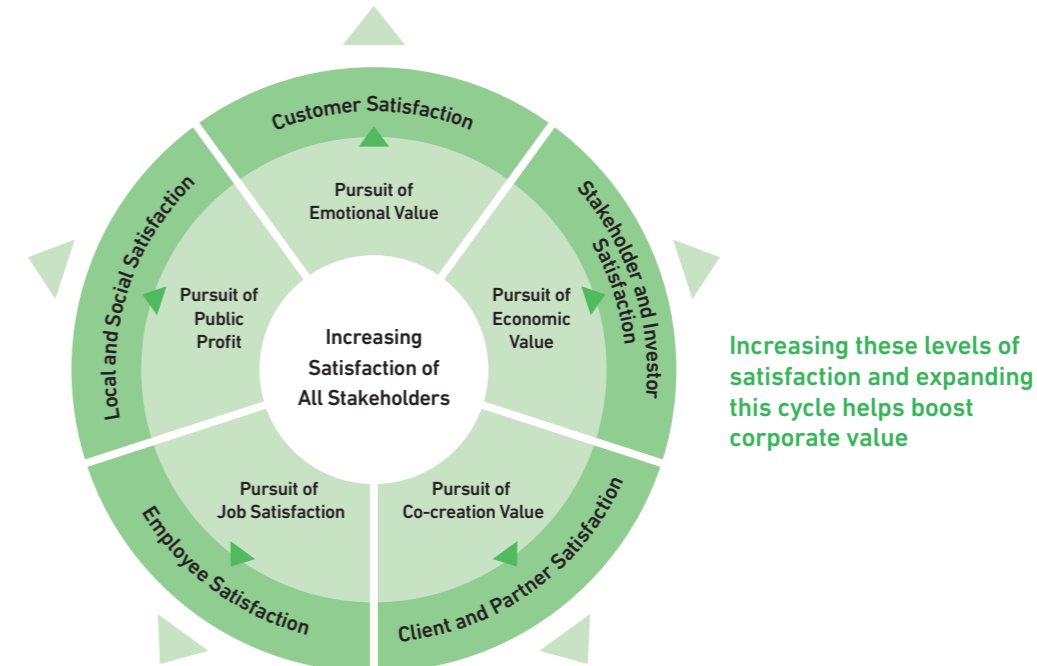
Customer Satisfaction

Pursuit of Emotional Value

Stakeholder and Investor Satisfaction

Pursuit of Economic Value

Client and Partner Satisfaction

Pursuit of Co-creation Value

Employee Satisfaction

Pursuit of Job Satisfaction

Local and Social Satisfaction

Pursuit of Public Profit

Increasing Satisfaction of All Stakeholders

Increasing these levels of satisfaction and expanding this cycle helps boost corporate value